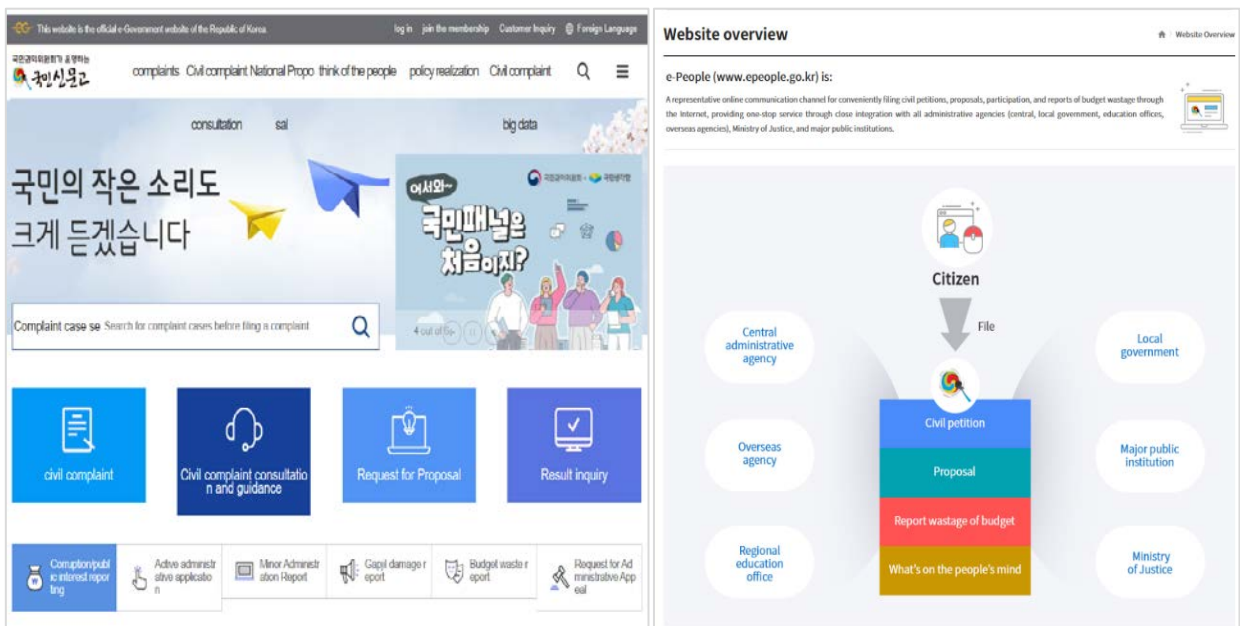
This website is the official e-Government website of the Republic of Korea log in join the membership Customer Inquiry Foreign Language

국민권익위원회가 운영하는 국민신문고

complaints Civil complaint National Propo think of the people policy realization Civil complaint

consultation sal big data

국민의 작은 소리도 크게 듣겠습니다

어서와~ 국민패널은 처음이지?

4 out of 6

Complaint case se Search for complaint cases before filing a complaint

civil complaint

Civil complaint consultation and guidance

Request for Proposal

Result inquiry

Corruption/public interest reporting

Active administrative application

Minor Administration Report

Gapjil damage report

Budget waste report

Request for Administrative Appeal

Website overview

Website Overview

e-People (www.epeople.go.kr) is:

A representative online communication channel for conveniently filing civil petitions, proposals, participation, and reports of budget wastage through the internet, providing one-stop service through close integration with all administrative agencies (central, local government, education offices, overseas agencies), Ministry of Justice, and major public institutions.

Citizen

File

Central administrative agency

Local government

Overseas agency

Major public institution

Regional education office

Ministry of Justice

Civil petition

Proposal

Report wastage of budget

What's on the people's mind